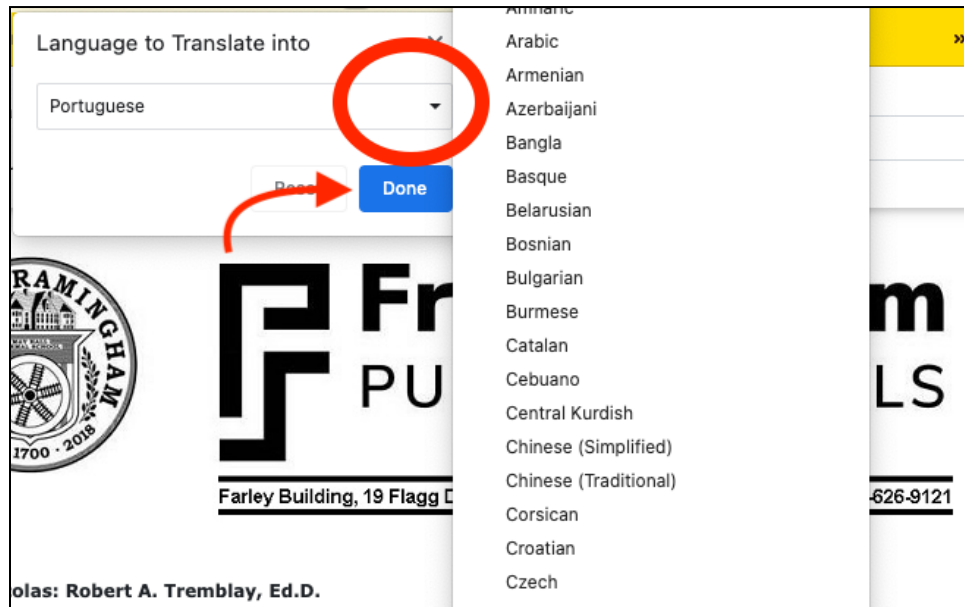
Language to Translate into

Portuguese

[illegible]

Done

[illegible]

Arabic
Armenian
Azerbaijani
Bangla
Basque
Belarusian
Bosnian
Bulgarian
Burmese
Catalan
Cebuano
Central Kurdish
Chinese (Simplified)
Chinese (Traditional)
Corsican
Croatian
Czech

RAMINGHAM
1700 · 2018

Fr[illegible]m
PU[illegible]LS

Farley Building, 19 Flagg D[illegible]-626-9121

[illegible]olas: Robert A. Tremblay, Ed.D.